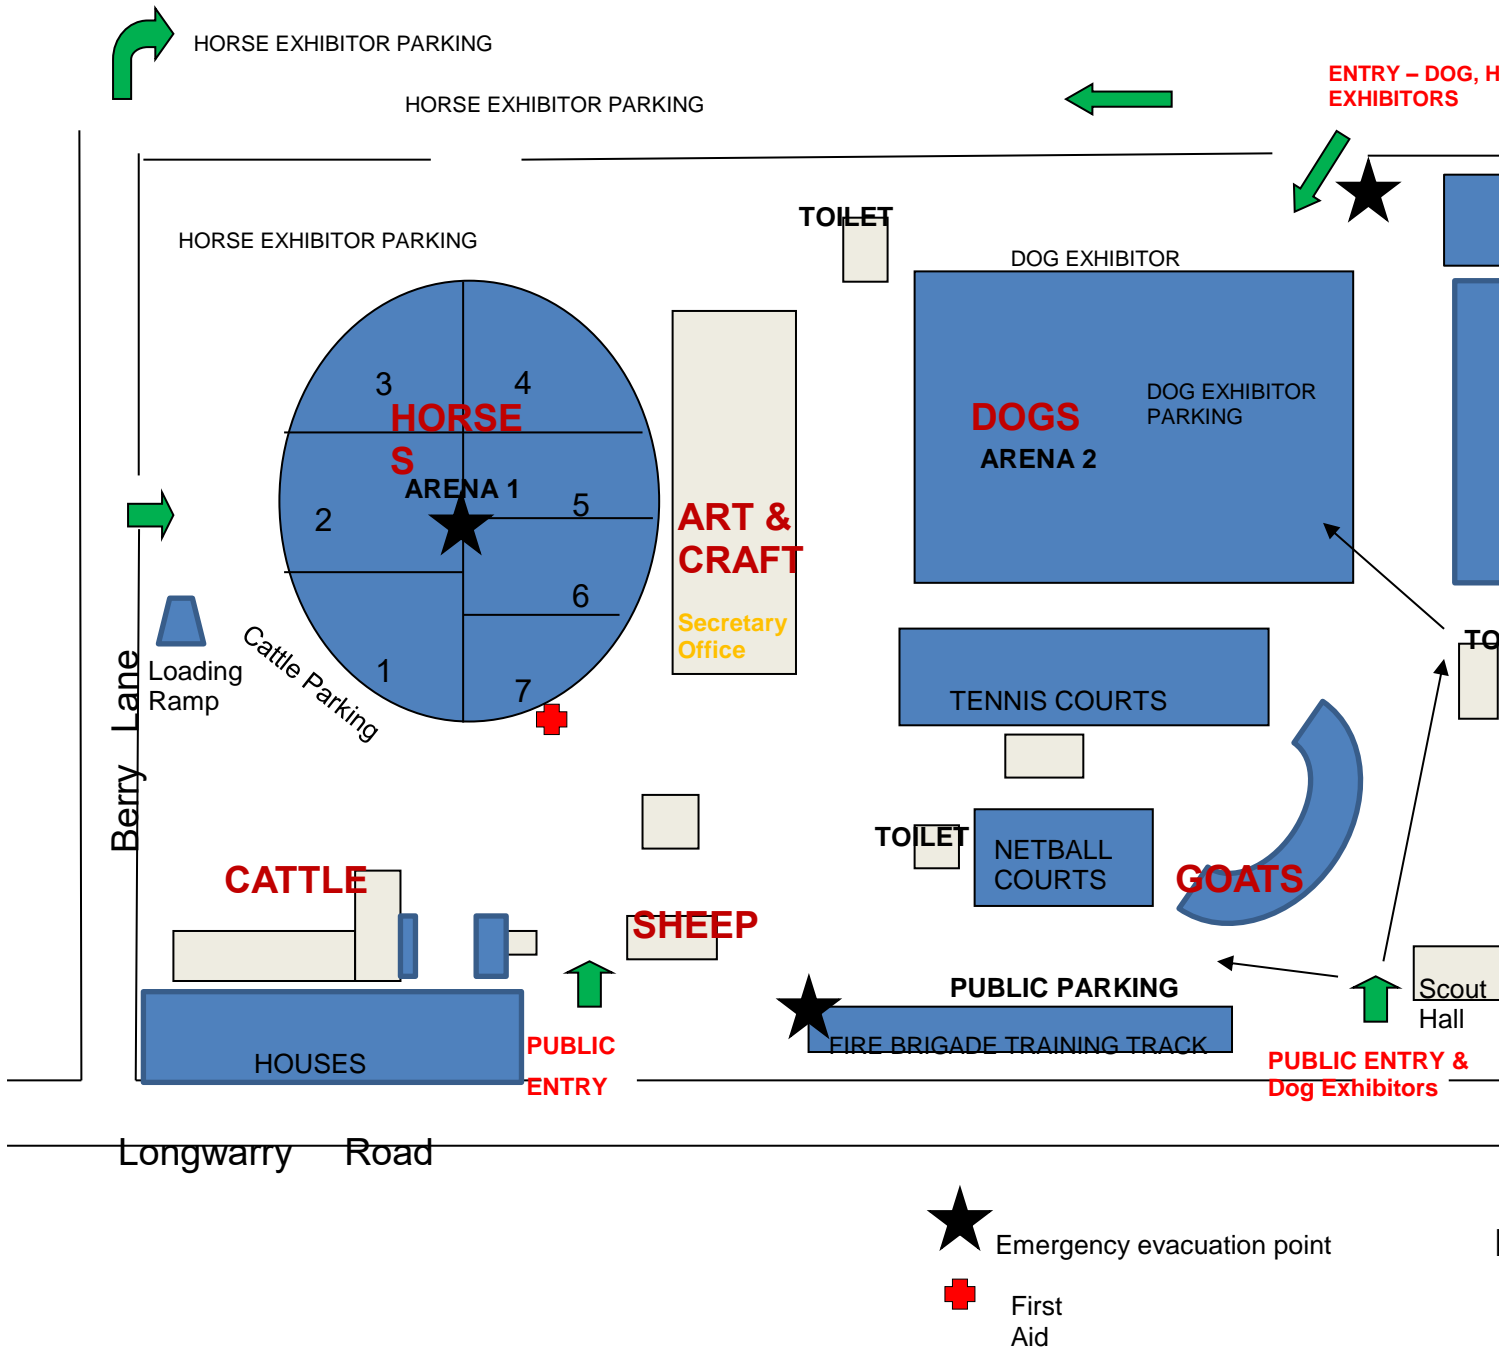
HORSE EXHIBITOR PARKING

HORSE EXHIBITOR PARKING

ENTRY – DOG, H
EXHIBITORS

TOILET

HORSE EXHIBITOR PARKING

DOG EXHIBITOR

3
4
HORSE
S
ARENA 1
2
5
6
1
7

ART & CRAFT
Secretary Office

DOGS
ARENA 2

DOG EXHIBITOR PARKING

TO

Loading Ramp

Cattle Parking

Berry Lane

TENNIS COURTS

TOILET

NETBALL COURTS

GOATS

CATTLE

SHEEP

PUBLIC PARKING

FIRE BRIGADE TRAINING TRACK

Scout Hall

HOUSES

PUBLIC ENTRY

PUBLIC ENTRY & Dog Exhibitors

Longwarry Road

Emergency evacuation point

First Aid